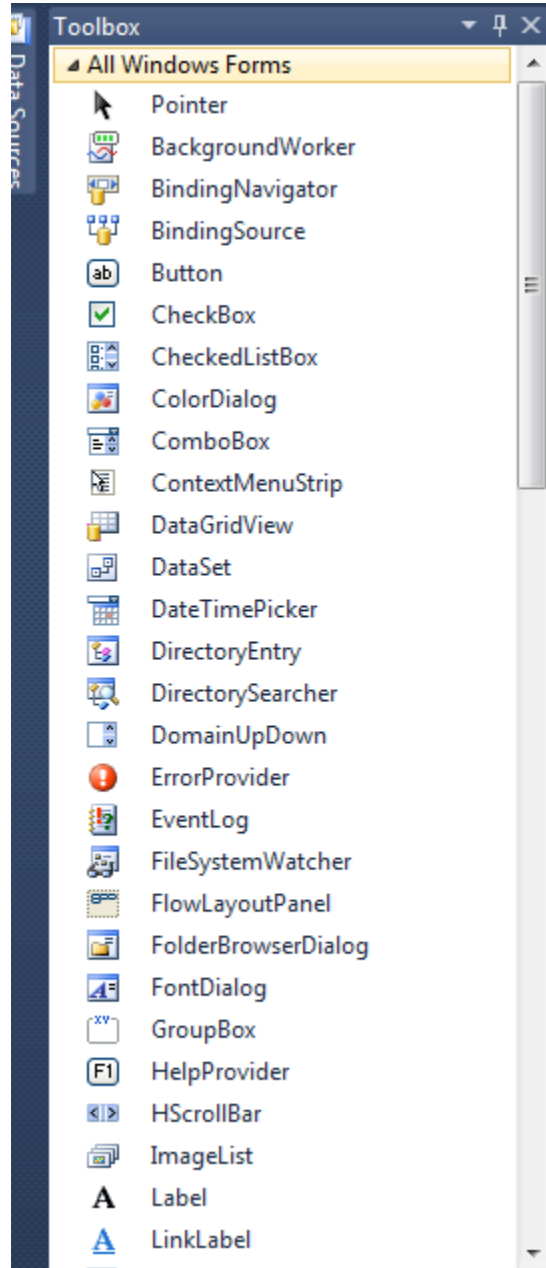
Data Sources

Toolbox

All Windows Forms

Pointer
BackgroundWorker
BindingNavigator
BindingSource
ab Button
CheckBox
CheckedListBox
ColorDialog
ComboBox
ContextMenuStrip
DataGridView
DataSet
DateTimePicker
DirectoryEntry
DirectorySearcher
DomainUpDown
ErrorProvider
EventLog
FileSystemWatcher
FlowLayoutPanel
FolderBrowserDialog
FontDialog
XY GroupBox
F1 HelpProvider
HScrollBar
ImageList
A Label
A LinkLabel